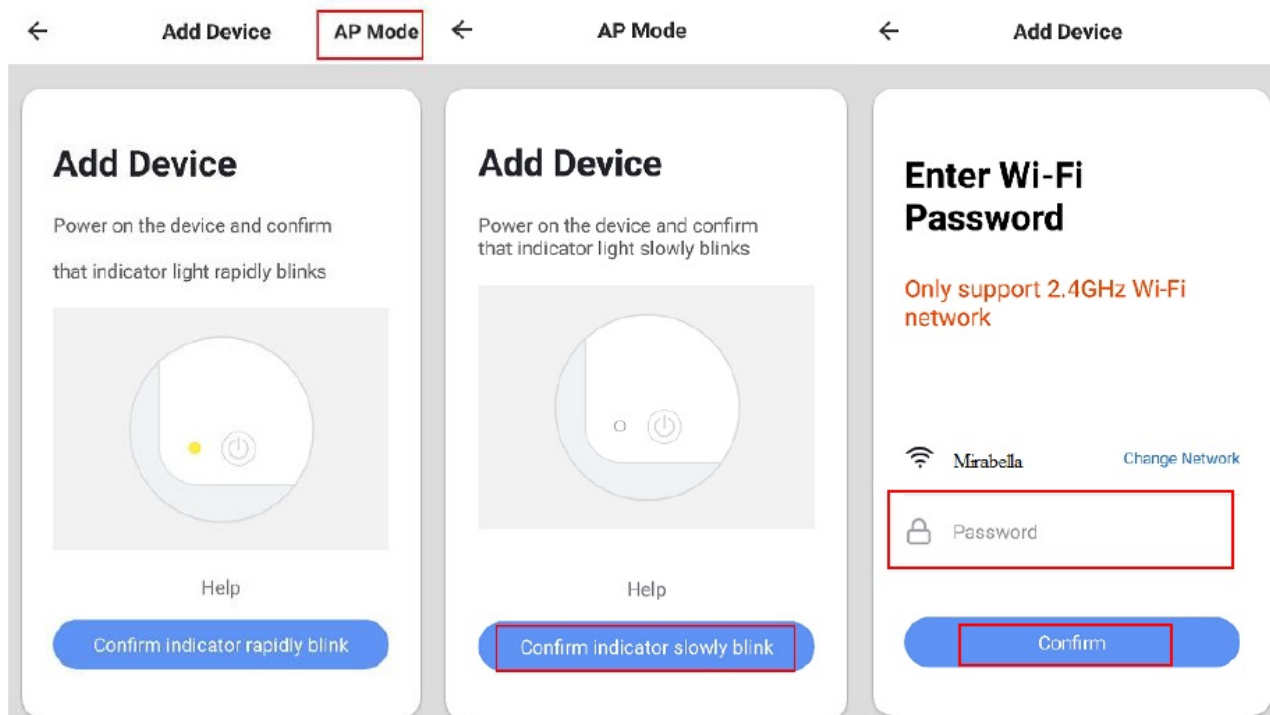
← Add Device AP Mode

Add Device

Power on the device and confirm that indicator light rapidly blinks

Help

Confirm indicator rapidly blink

← AP Mode

Add Device

Power on the device and confirm that indicator light slowly blinks

Help

Confirm indicator slowly blink

← Add Device

Enter Wi-Fi Password

Only support 2.4GHz Wi-Fi network

Mirabella Change Network

Password

Confirm